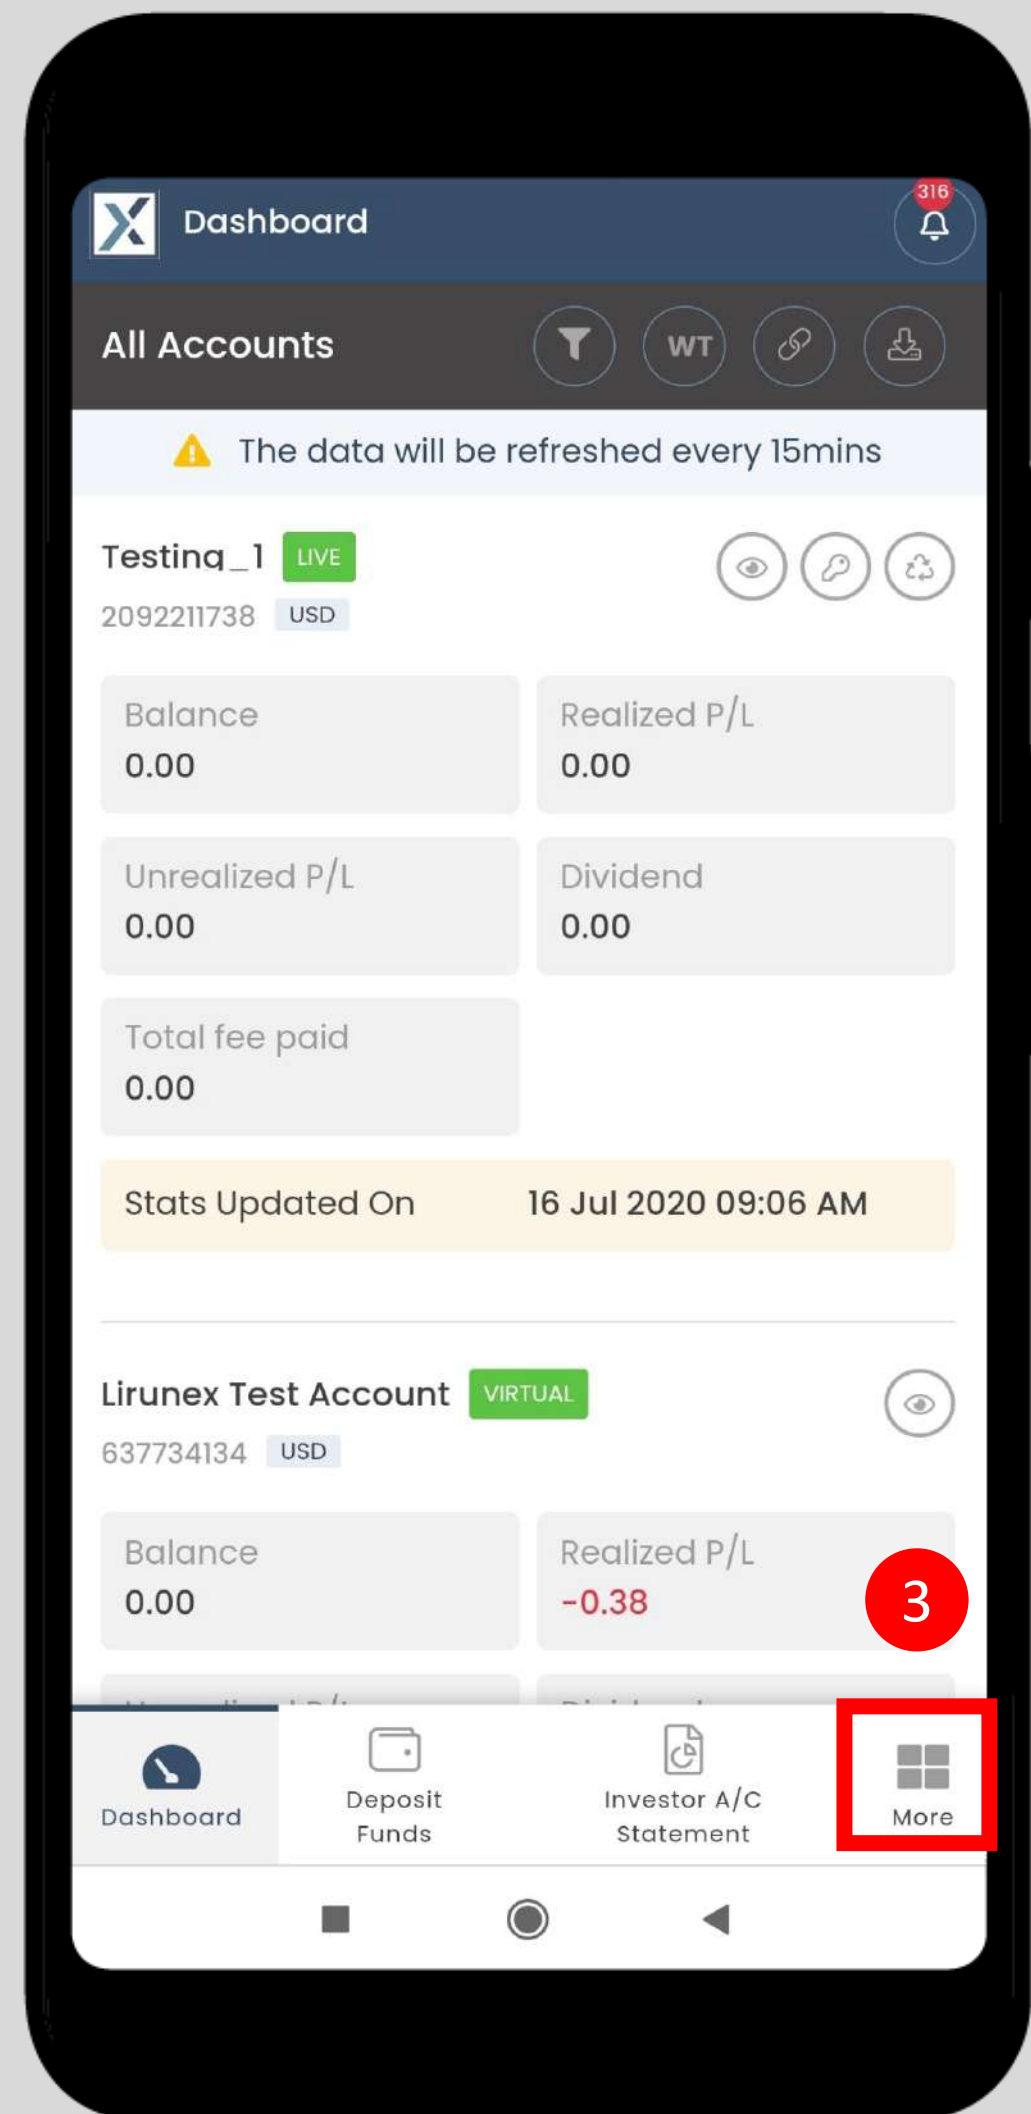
Dashboard

316

All Accounts

WT

The data will be refreshed every 15mins

Testing_1 LIVE

2092211738 USD

Balance
0.00

Realized P/L
0.00

Unrealized P/L
0.00

Dividend
0.00

Total fee paid
0.00

Stats Updated On 16 Jul 2020 09:06 AM

Lirunex Test Account VIRTUAL

637734134 USD

Balance
0.00

Realized P/L
-0.38

3

Dashboard

Deposit Funds

Investor A/C Statement

More